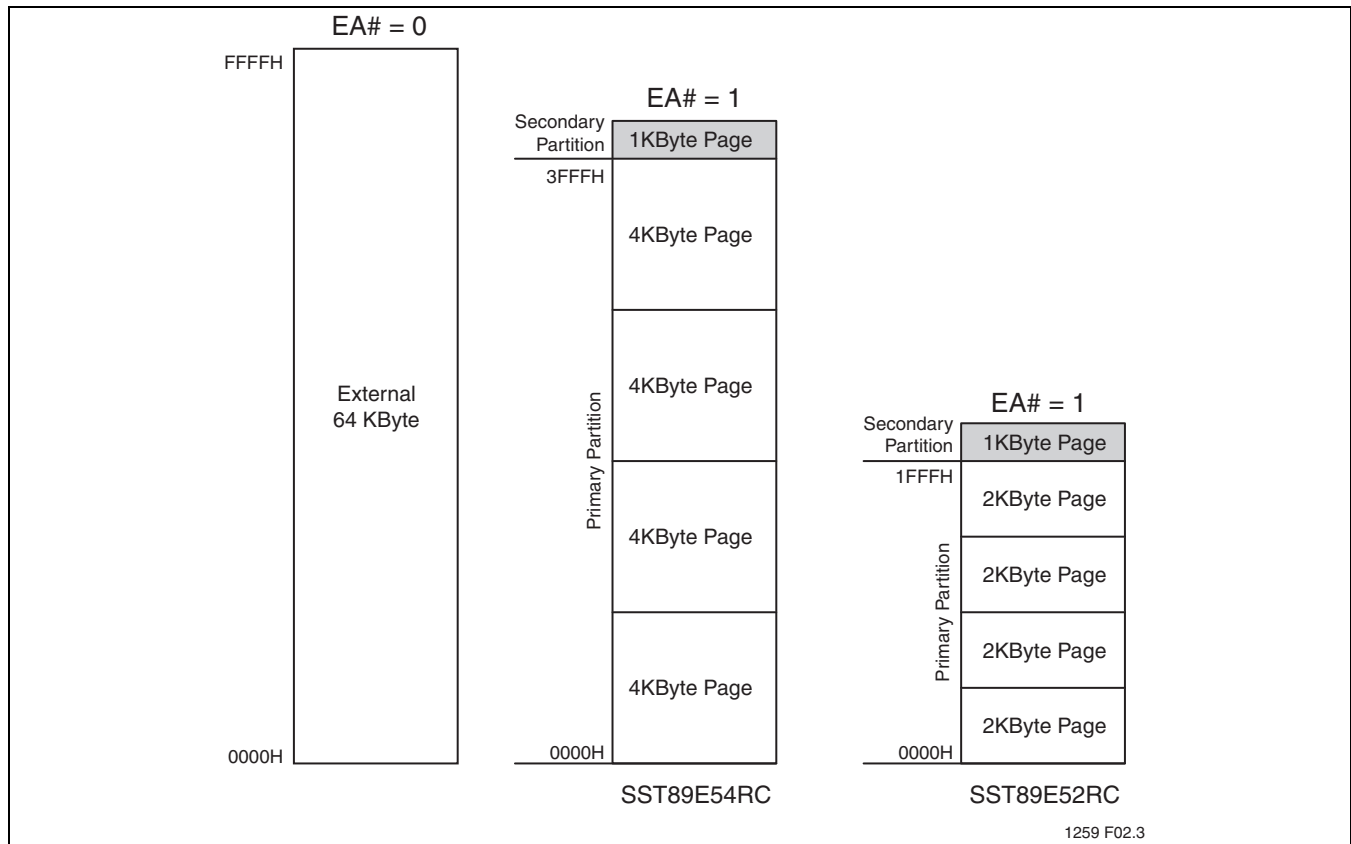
EA# = 0

FFFFH

External
64 KByte

0000H

EA# = 1

Secondary Partition

1KByte Page

3FFFH

4KByte Page

4KByte Page

Primary Partition

4KByte Page

4KByte Page

0000H

SST89E54RC

EA# = 1

Secondary Partition

1KByte Page

1FFFH

2KByte Page

2KByte Page

Primary Partition

2KByte Page

2KByte Page

0000H

SST89E52RC

1259 F02.3